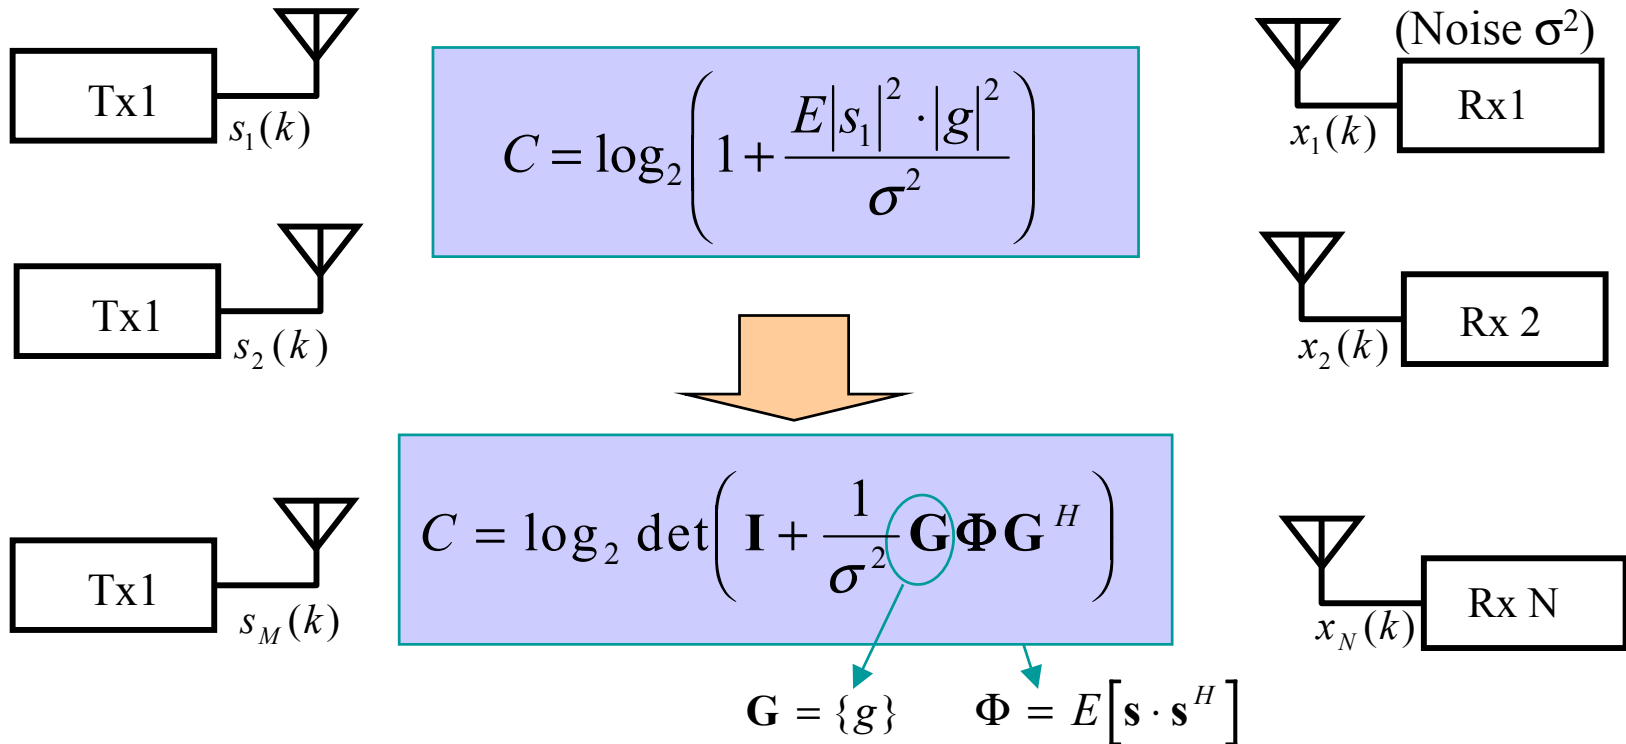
Tx1

$s_1(k)$

$C = \log_2\left(1 + \frac{E|s_1|^2 \cdot |g|^2}{\sigma^2}\right)$

(Noise $\sigma^2$)

Rx1

$x_1(k)$

Tx1

$s_2(k)$

Rx 2

$x_2(k)$

Tx1

$s_M(k)$

$C = \log_2 \det\left(\mathbf{I} + \frac{1}{\sigma^2}\mathbf{G}\mathbf{\Phi}\mathbf{G}^H\right)$

Rx N

$x_N(k)$

$\mathbf{G} = \{g\}$

$\mathbf{\Phi} = E\left[\mathbf{s} \cdot \mathbf{s}^H\right]$